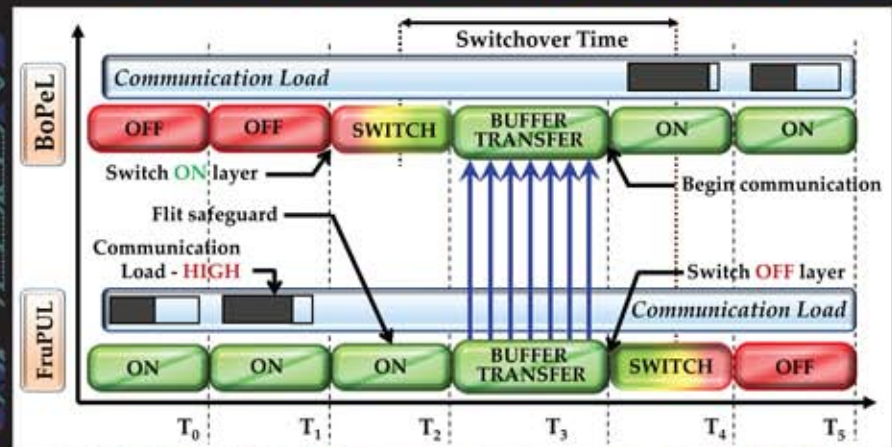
Switchover Time

BoPeL

Communication Load

OFF

OFF

SWITCH

BUFFER TRANSFER

ON

ON

Switch ON layer

Begin communication

Flit safeguard

Communication Load - HIGH

Switch OFF layer

FruPUL

Communication Load

ON

ON

ON

BUFFER TRANSFER

SWITCH

OFF

$T_0$

$T_1$

$T_2$

$T_3$

$T_4$

$T_5$